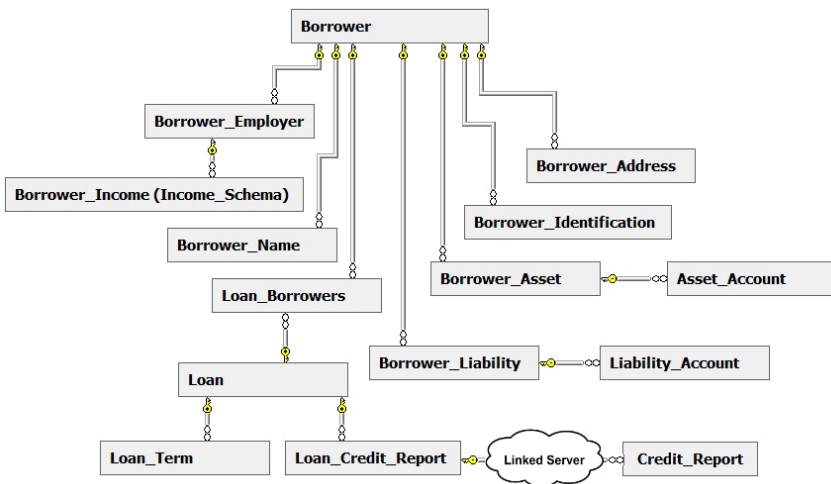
Borrower

Borrower_Employer

Borrower_Address

Borrower_Income (Income_Schema)

Borrower_Identification

Borrower_Name

Borrower_Asset

Asset_Account

Loan_Borrowers

Borrower_Liability

Liability_Account

Loan

Loan_Term

Loan_Credit_Report

Linked Server

Credit_Report